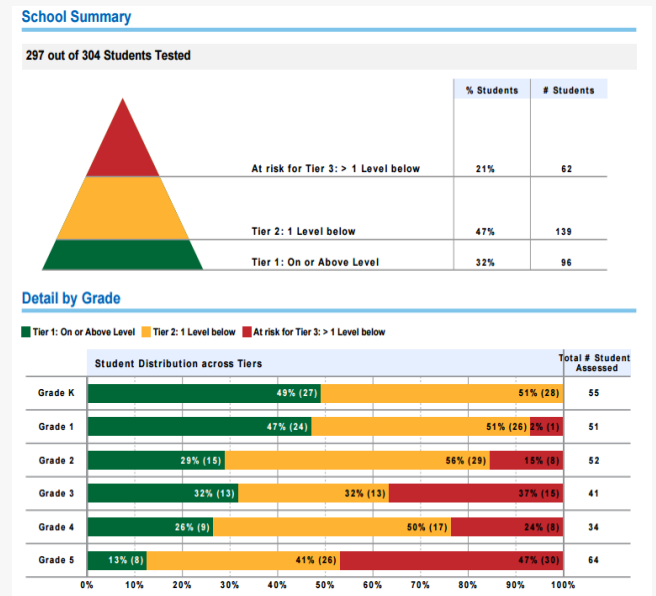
School Summary

297 out of 304 Students Tested

| | % Students | # Students |
|---|---|---|
| At risk for Tier 3: > 1 Level below | 21% | 62 |
| Tier 2: 1 Level below | 47% | 139 |
| Tier 1: On or Above Level | 32% | 96 |

Detail by Grade

Tier 1: On or Above Level Tier 2: 1 Level below At risk for Tier 3: > 1 Level below

| | Student Distribution across Tiers | Total # Student Assessed |
|---|---|---|
| Grade K | 49% (27) 51% (28) | 55 |
| Grade 1 | 47% (24) 51% (26) 2% (1) | 51 |
| Grade 2 | 29% (15) 56% (29) 15% (8) | 52 |
| Grade 3 | 32% (13) 32% (13) 37% (15) | 41 |
| Grade 4 | 26% (9) 50% (17) 24% (8) | 34 |
| Grade 5 | 13% (8) 41% (26) 47% (30) | 64 |

0% 10% 20% 30% 40% 50% 60% 70% 80% 90% 100%